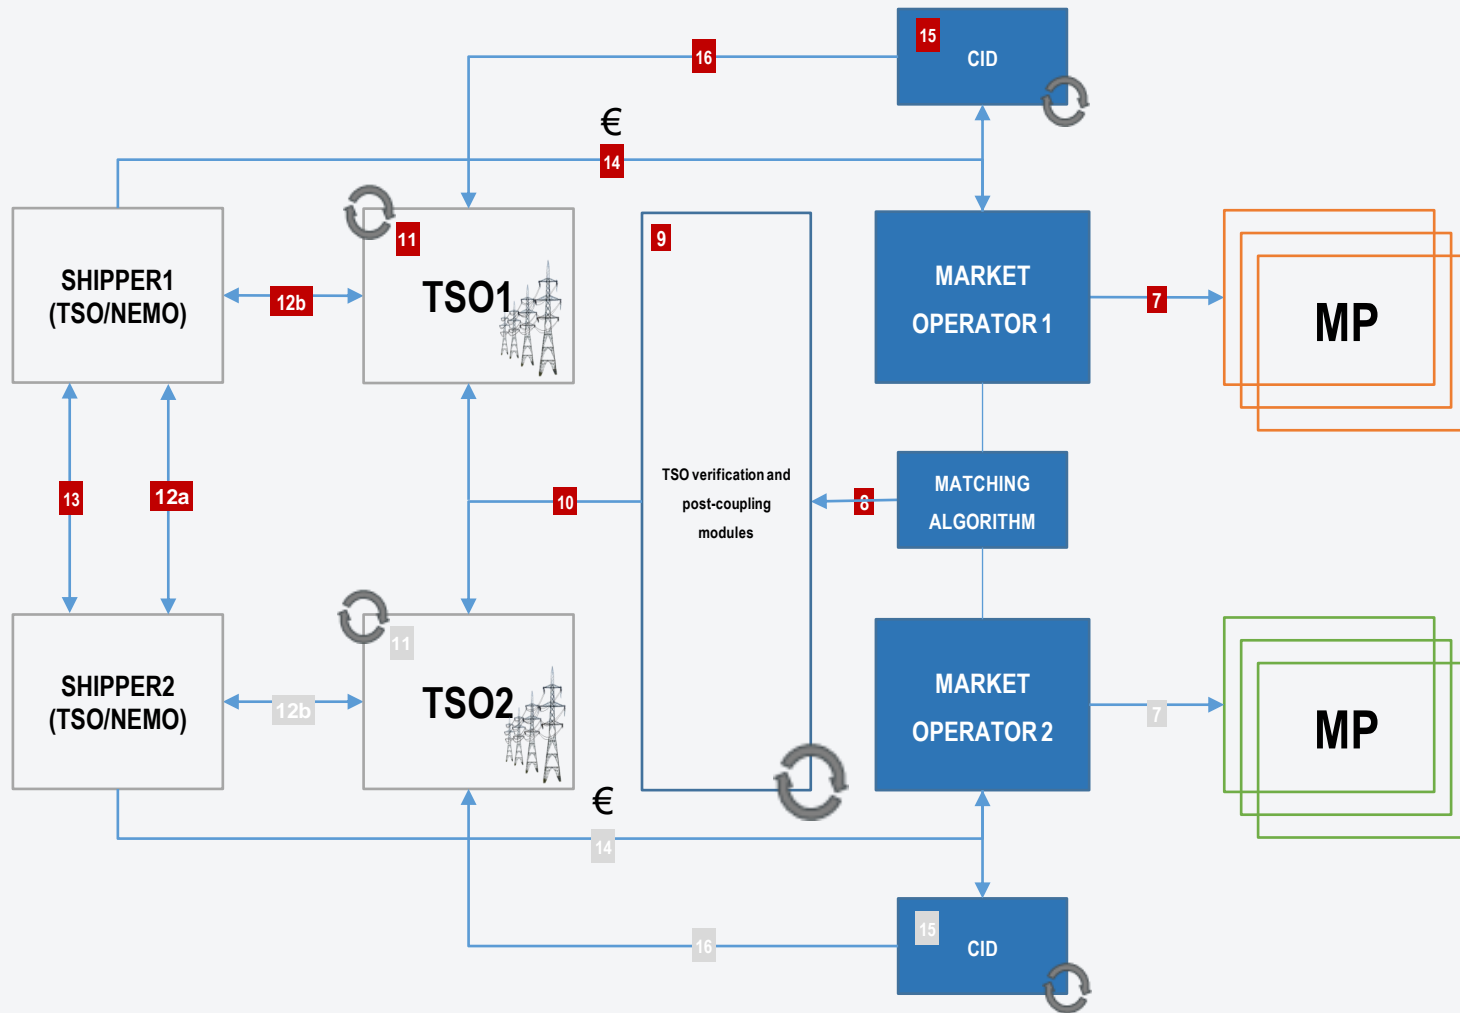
15
CID

16

€
14

SHIPPER1
(TSO/NEMO)

12b

11
TSO1

9
TSO verification and post-coupling modules

MARKET OPERATOR 1

7

MP

13

12a

10

8

MATCHING ALGORITHM

SHIPPER2
(TSO/NEMO)

12b

11
TSO2

MARKET OPERATOR 2

7

MP

€
14

15
CID

16